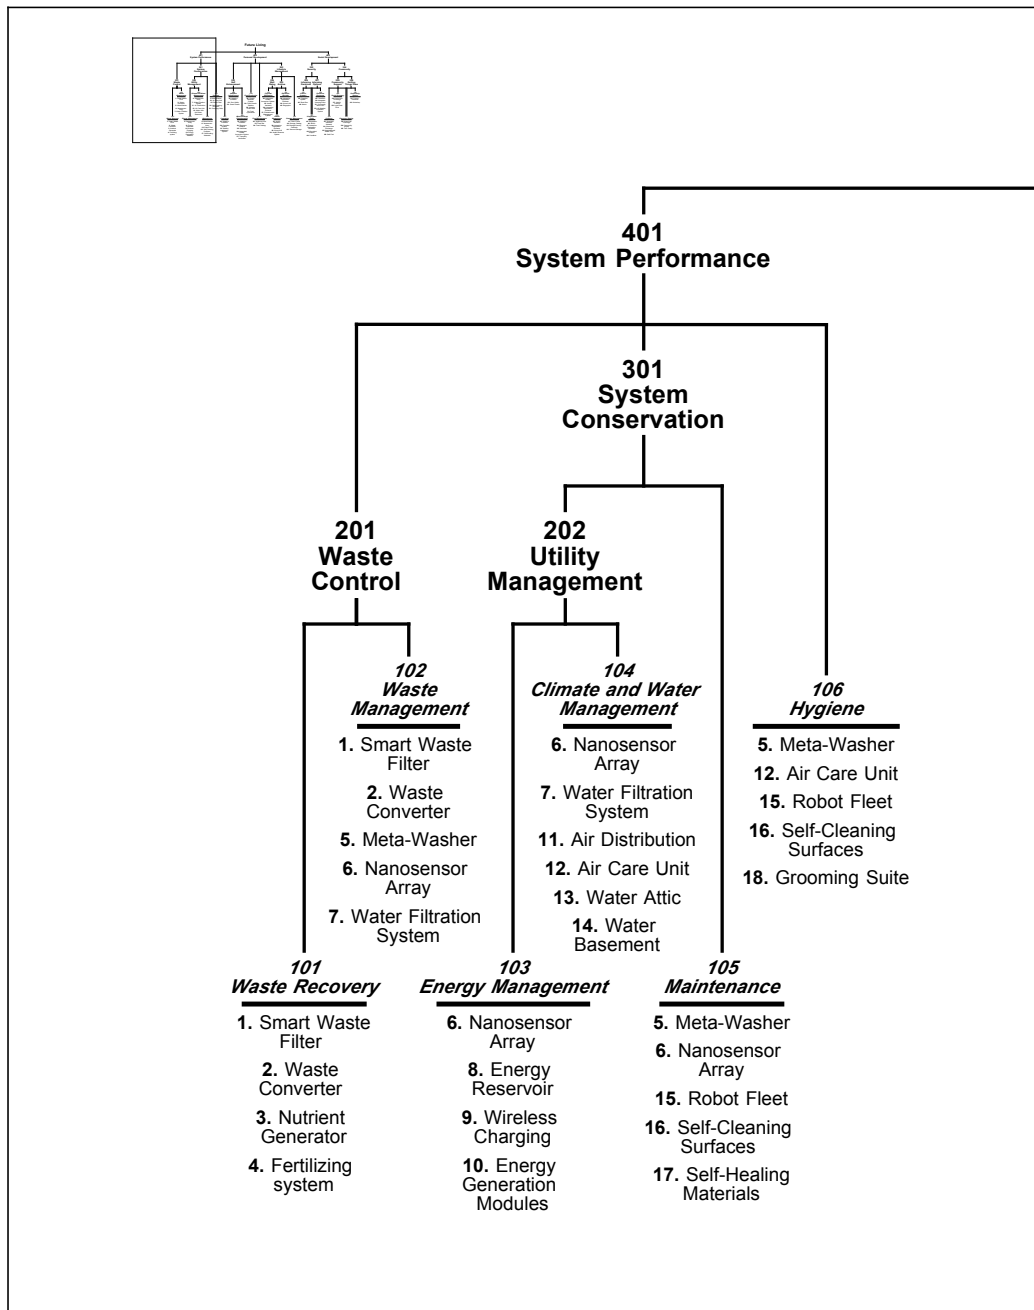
Future Living

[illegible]

401
System Performance

301
System Conservation

201
Waste Control

202
Utility Management

102
Waste Management

1. Smart Waste Filter
2. Waste Converter
5. Meta-Washer
6. Nanosensor Array
7. Water Filtration System

104
Climate and Water Management

6. Nanosensor Array
7. Water Filtration System
11. Air Distribution
12. Air Care Unit
13. Water Attic
14. Water Basement

106
Hygiene

5. Meta-Washer
12. Air Care Unit
15. Robot Fleet
16. Self-Cleaning Surfaces
18. Grooming Suite

101
Waste Recovery

1. Smart Waste Filter
2. Waste Converter
3. Nutrient Generator
4. Fertilizing system

103
Energy Management

6. Nanosensor Array
8. Energy Reservoir
9. Wireless Charging
10. Energy Generation Modules

105
Maintenance

5. Meta-Washer
6. Nanosensor Array
15. Robot Fleet
16. Self-Cleaning Surfaces
17. Self-Healing Materials